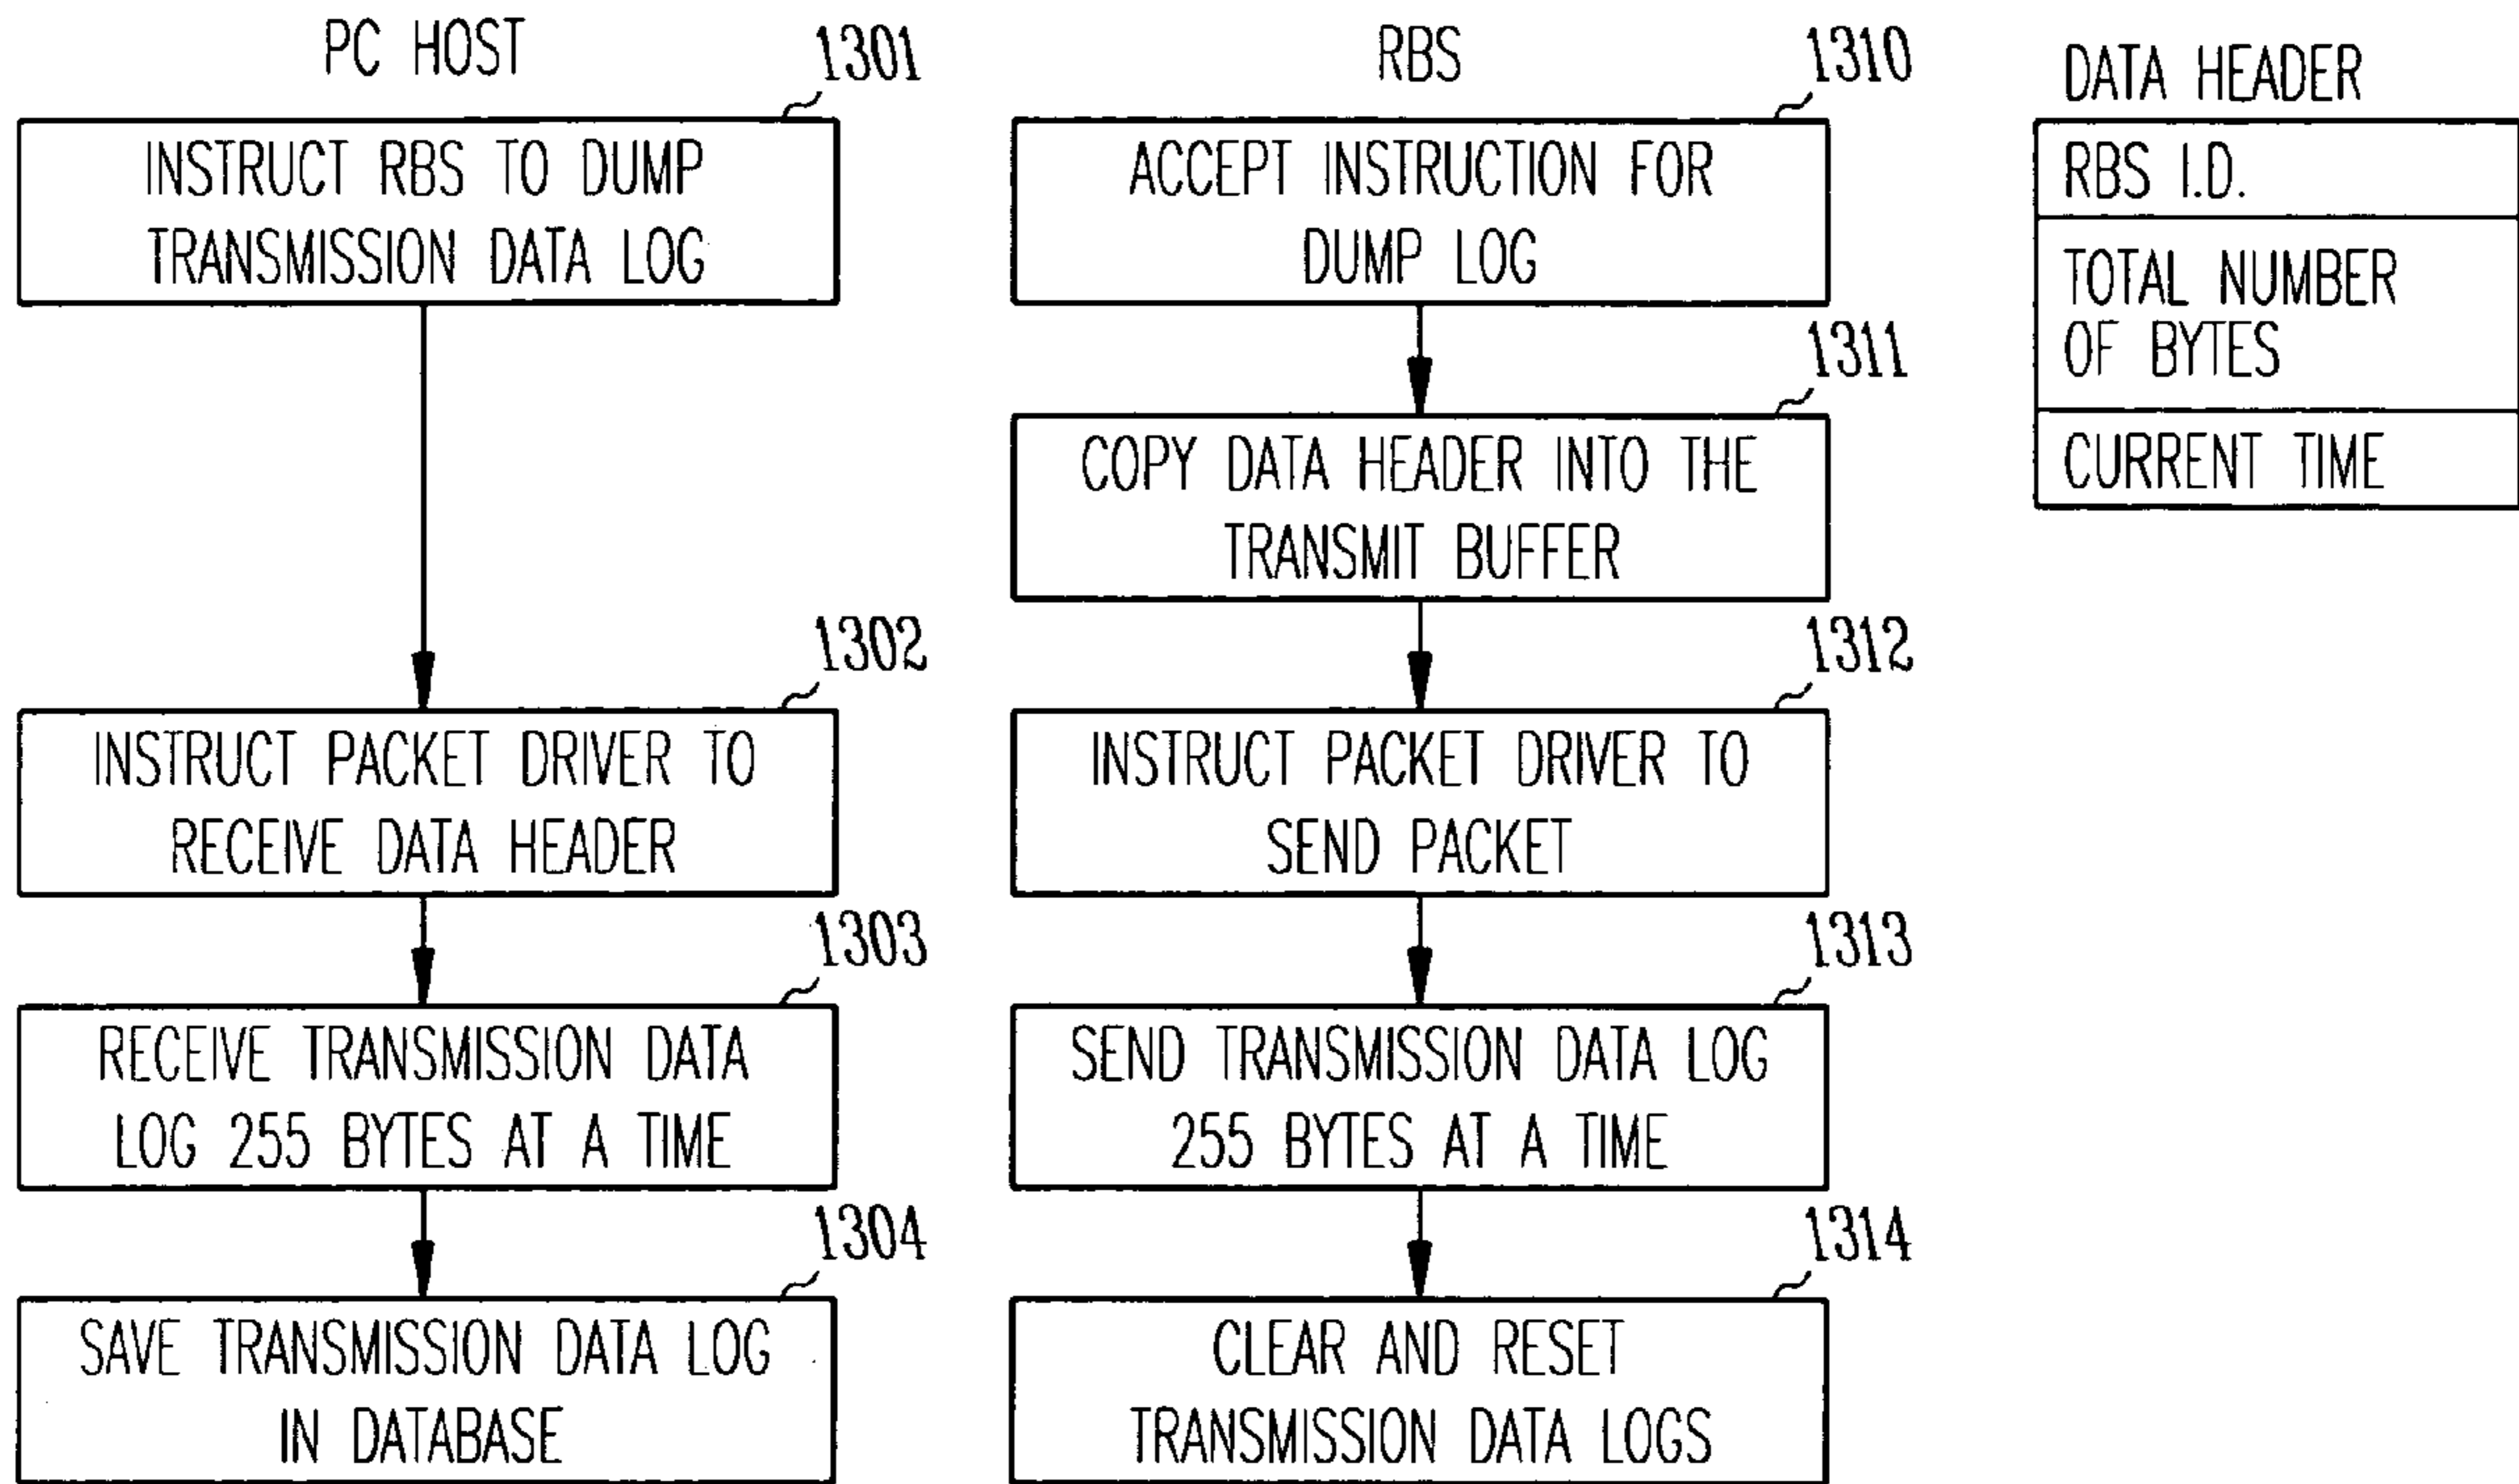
PC HOST

1301

INSTRUCT RBS TO DUMP TRANSMISSION DATA LOG

1302

INSTRUCT PACKET DRIVER TO RECEIVE DATA HEADER

1303

RECEIVE TRANSMISSION DATA LOG 255 BYTES AT A TIME

1304

SAVE TRANSMISSION DATA LOG IN DATABASE

RBS

1310

ACCEPT INSTRUCTION FOR DUMP LOG

1311

COPY DATA HEADER INTO THE TRANSMIT BUFFER

1312

INSTRUCT PACKET DRIVER TO SEND PACKET

1313

SEND TRANSMISSION DATA LOG 255 BYTES AT A TIME

1314

CLEAR AND RESET TRANSMISSION DATA LOGS

DATA HEADER

| RBS I.D. |
|---|
| TOTAL NUMBER OF BYTES |
| CURRENT TIME |